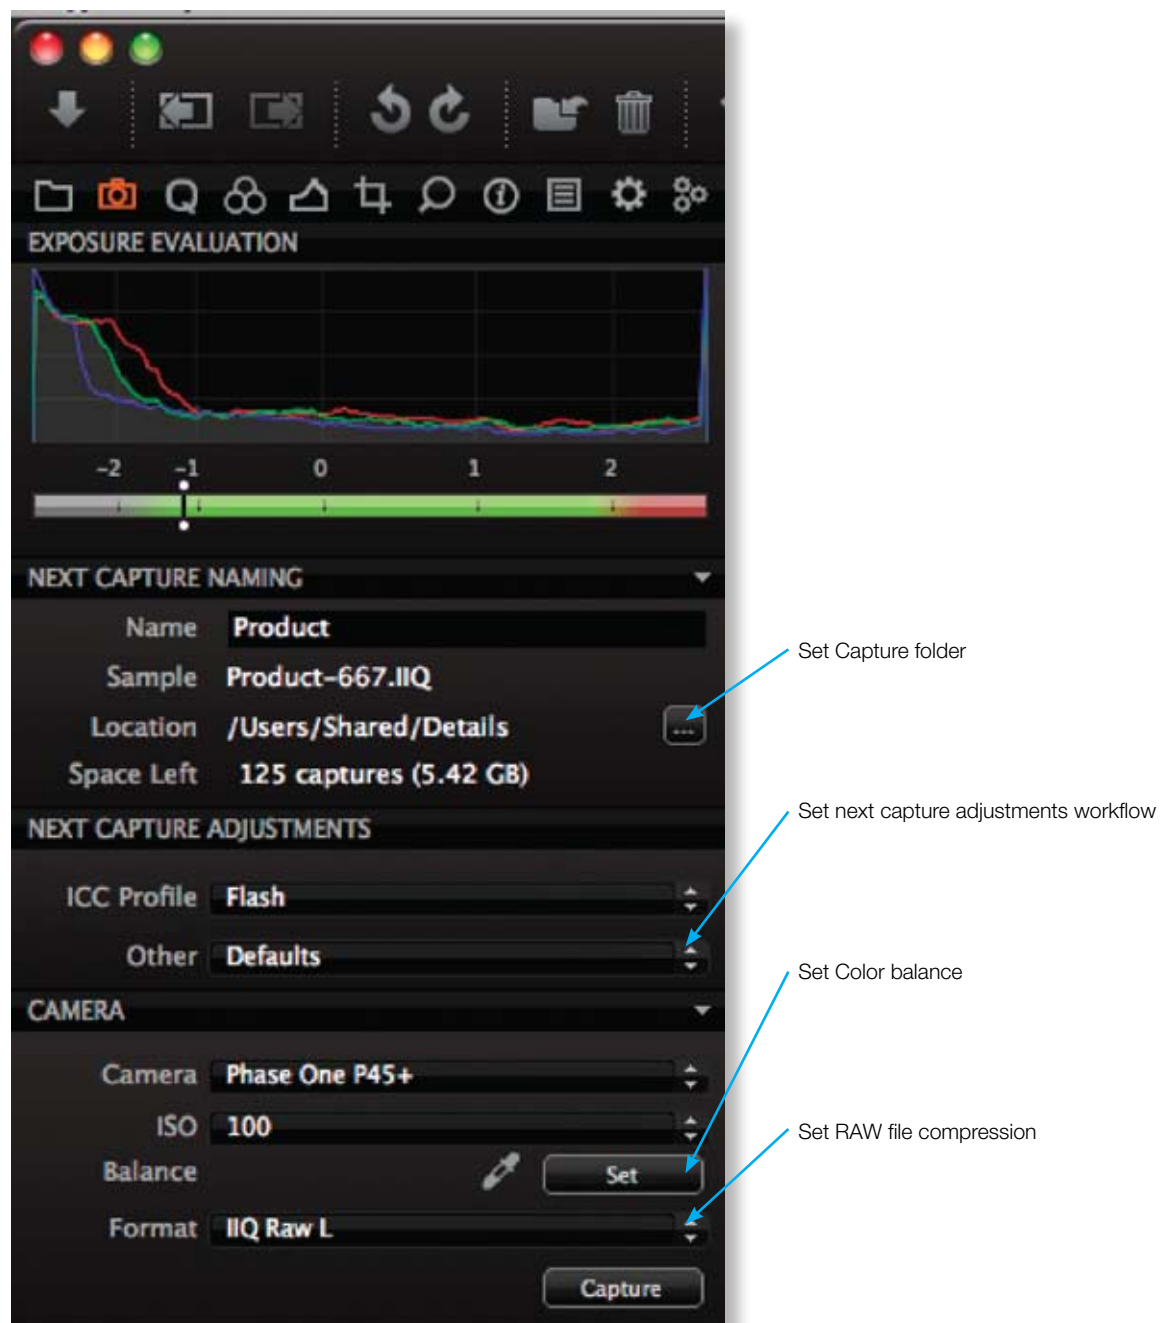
EXPOSURE EVALUATION

-2 -1 0 1 2

NEXT CAPTURE NAMING

Name Product

Sample Product-667.IIQ

Location /Users/Shared/Details

Space Left 125 captures (5.42 GB)

NEXT CAPTURE ADJUSTMENTS

ICC Profile Flash

Other Defaults

CAMERA

Camera Phase One P45+

ISO 100

Balance Set

Format IIQ Raw L

Capture

Set Capture folder

Set next capture adjustments workflow

Set Color balance

Set RAW file compression